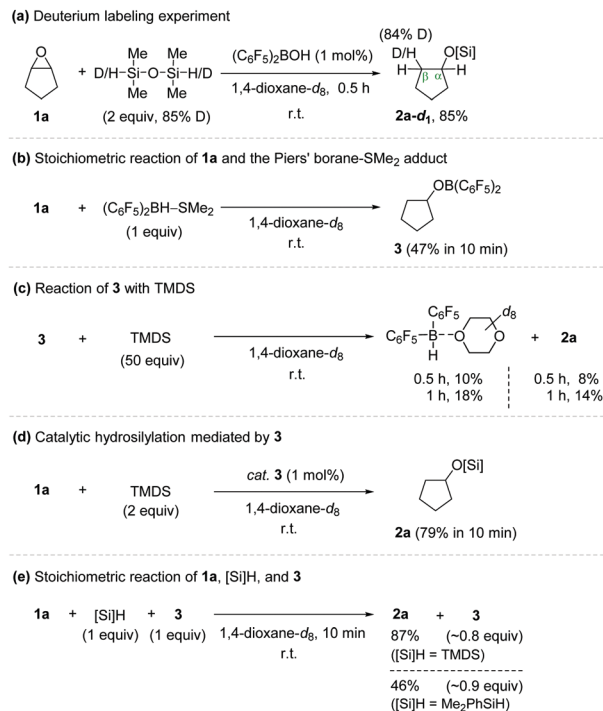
(a) Deuterium labeling experiment

1a + D/H–Si(Me)(Me)–O–Si(Me)(Me)–H/D (2 equiv, 85% D) $\xrightarrow[\text{1,4-dioxane-}d_8\text{, 0.5 h}]{(C_6F_5)_2BOH \text{ (1 mol\%)}}$ r.t.

(84% D)
D/H
H– β α –H
O[Si]

2a-$d_1$, 85%

(b) Stoichiometric reaction of 1a and the Piers' borane-SMe$_2$ adduct

1a + $(C_6F_5)_2BH–SMe_2$ (1 equiv) $\xrightarrow{\text{1,4-dioxane-}d_8}$ r.t.

$OB(C_6F_5)_2$

3 (47% in 10 min)

(c) Reaction of 3 with TMDS

3 + TMDS (50 equiv) $\xrightarrow{\text{1,4-dioxane-}d_8}$ r.t.

$C_6F_5$
$C_6F_5$–B–O
H
$d_8$
+ 2a

0.5 h, 10%
1 h, 18%

0.5 h, 8%
1 h, 14%

(d) Catalytic hydrosilylation mediated by 3

1a + TMDS (2 equiv) $\xrightarrow[\text{1,4-dioxane-}d_8]{cat.\ 3 \text{ (1 mol\%)}}$ r.t.

O[Si]

2a (79% in 10 min)

(e) Stoichiometric reaction of 1a, [Si]H, and 3

1a + [Si]H (1 equiv) + 3 (1 equiv) $\xrightarrow{\text{1,4-dioxane-}d_8\text{, 10 min}}$ r.t.

2a + 3
87% (~0.8 equiv)
([Si]H = TMDS)

46% (~0.9 equiv)
([Si]H = Me$_2$PhSiH)